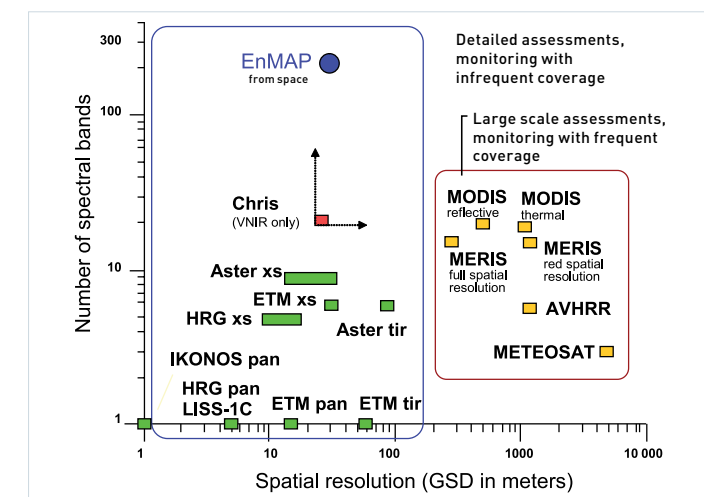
300

100

10

1

EnMAP
from space

Detailed assessments, monitoring with infrequent coverage

Large scale assessments, monitoring with frequent coverage

Chris
(VNIR only)

MODIS
reflective

MODIS
thermal

MERIS
full spatial resolution

MERIS
red spatial resolution

AVHRR

METEOSAT

Aster xs

ETM xs

HRG xs

Aster tir

IKONOS pan

HRG pan
LISS-1C

ETM pan

ETM tir

1

10

100

1000

10 000

Number of spectral bands

Spatial resolution (GSD in meters)